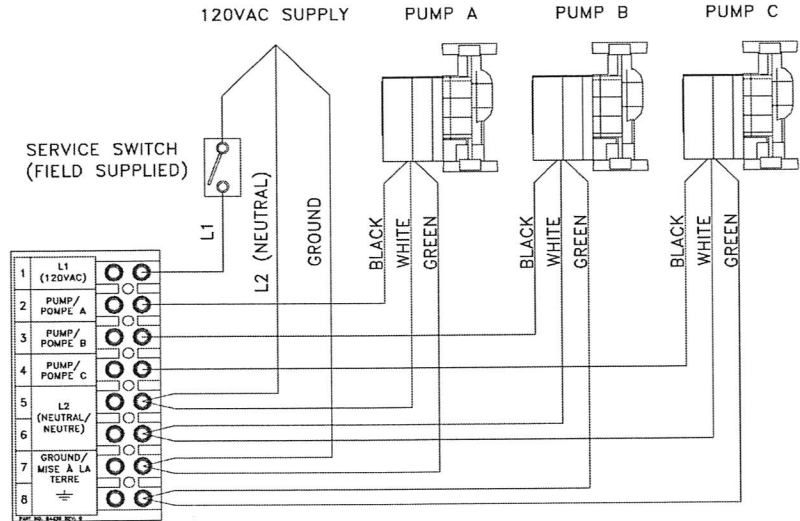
120VAC SUPPLY

PUMP A

PUMP B

PUMP C

SERVICE SWITCH
(FIELD SUPPLIED)

L1

L2 (NEUTRAL)

GROUND

BLACK WHITE GREEN

BLACK WHITE GREEN

BLACK WHITE GREEN

| | |
|---|---|
| 1 | L1 (120VAC) |
| 2 | PUMP/ POMPE A |
| 3 | PUMP/ POMPE B |
| 4 | PUMP/ POMPE C |
| 5 | L2 (NEUTRAL/ NEUTRE) |
| 6 | |
| 7 | GROUND/ MISE À LA TERRE |
| 8 | $\equiv$ |

PART NO. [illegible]